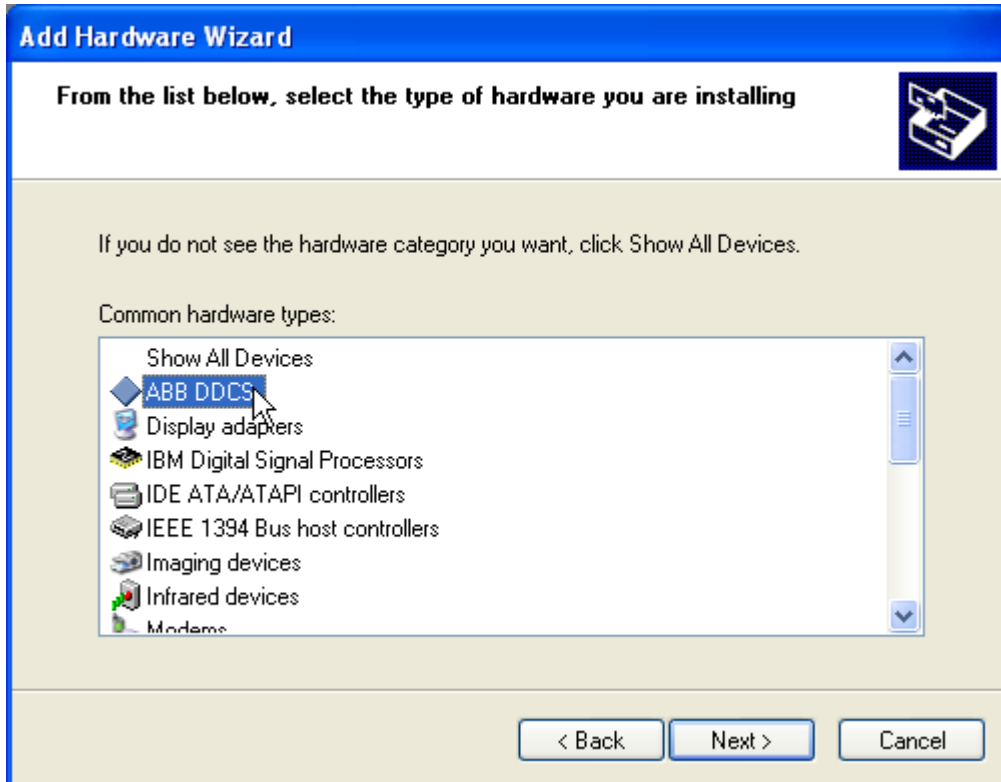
Add Hardware Wizard

From the list below, select the type of hardware you are installing

If you do not see the hardware category you want, click Show All Devices.

Common hardware types:

Show All Devices
ABB DDCS
Display adapters
IBM Digital Signal Processors
IDE ATA/ATAPI controllers
IEEE 1394 Bus host controllers
Imaging devices
Infrared devices
Modems

< Back
Next >
Cancel